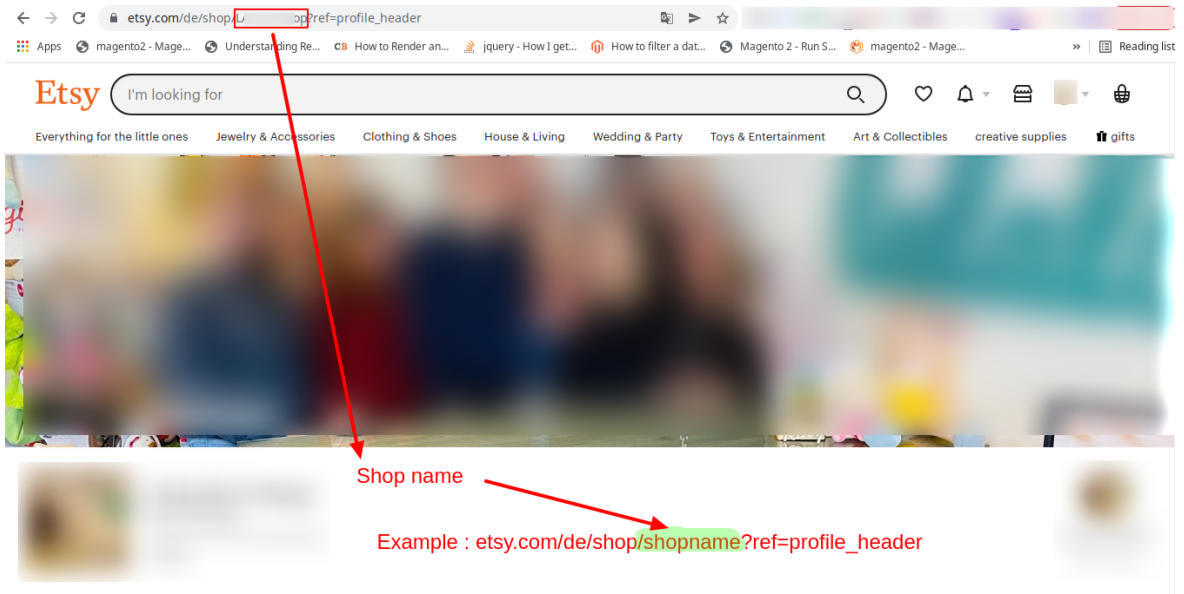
etsy.com/de/shop/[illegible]op?ref=profile_header

Apps magento2 - Mage... Understanding Re... How to Render an... jquery - How I get... How to filter a dat... Magento 2 - Run S... magento2 - Mage... » Reading list

Etsy I'm looking for

Everything for the little ones Jewelry & Accessories Clothing & Shoes House & Living Wedding & Party Toys & Entertainment Art & Collectibles creative supplies gifts

Shop name

Example : etsy.com/de/shop/shopname?ref=profile_header